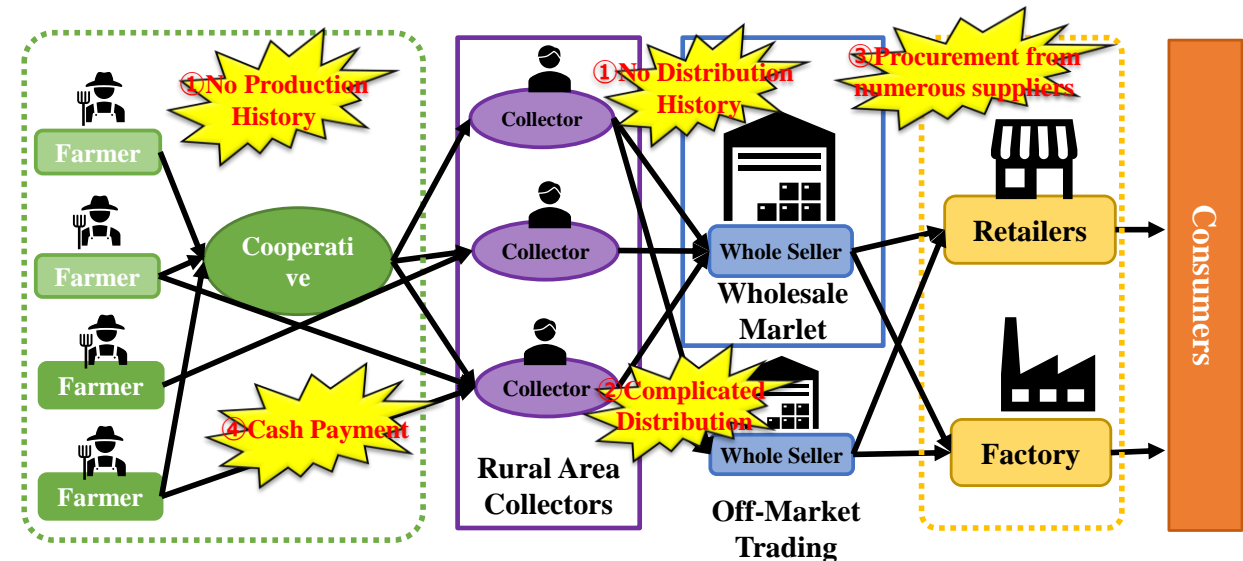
①No Production History

Farmer

Farmer

Farmer

Farmer

Cooperative

④Cash Payment

Collector

Collector

Collector

Rural Area Collectors

①No Distribution History

Whole Seller

Wholesale Marlet

②Complicated Distribution

Whole Seller

Off-Market Trading

③Procurement from numerous suppliers

Retailers

Factory

Consumers